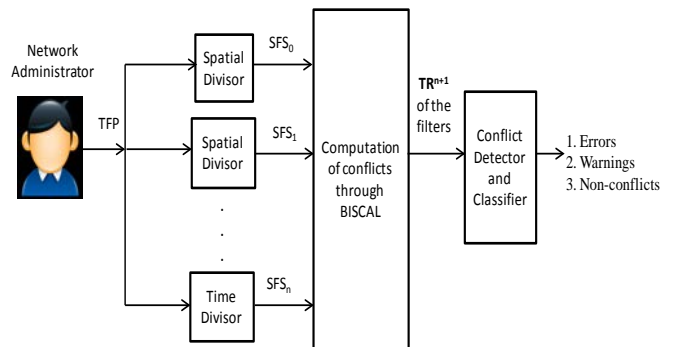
Network Administrator

TFP

Spatial Divisor

$SFS_0$

Spatial Divisor

$SFS_1$

.
.
.

Time Divisor

$SFS_n$

Computation of conflicts through BISCAL

$TR^{n+1}$ of the filters

Conflict Detector and Classifier

1. Errors
2. Warnings
3. Non-conflicts